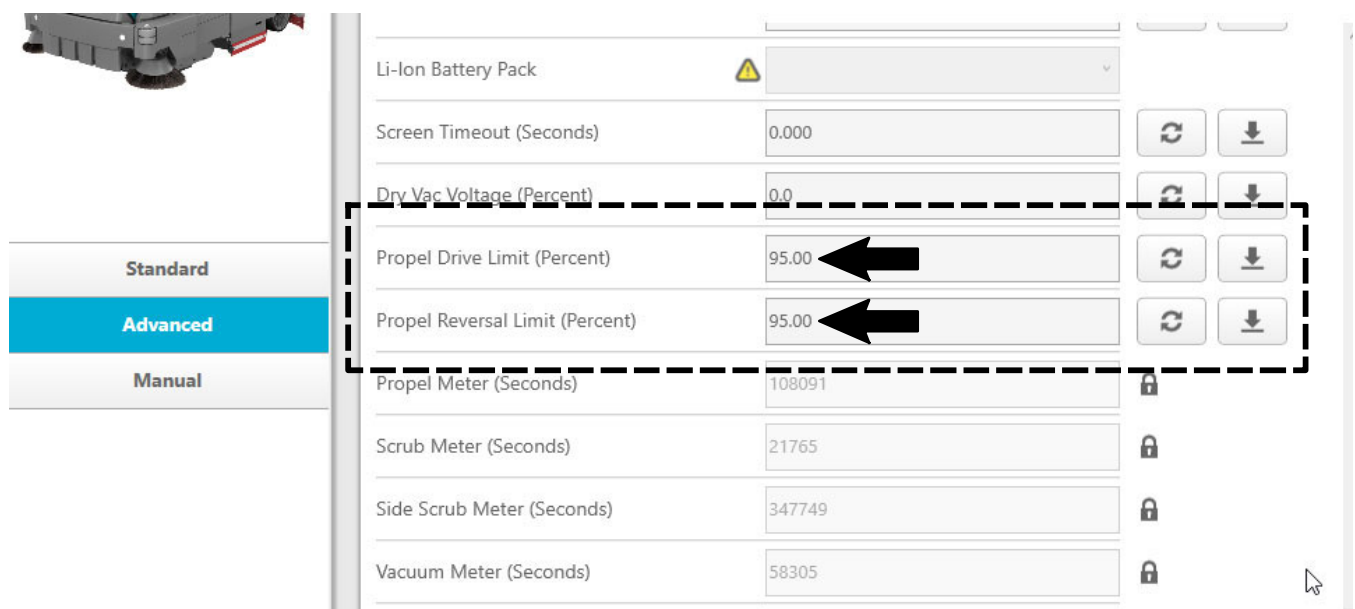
Standard
Advanced
Manual

Li-Ion Battery Pack

Screen Timeout (Seconds) 0.000

Dry Vac Voltage (Percent) 0.0

Propel Drive Limit (Percent) 95.00

Propel Reversal Limit (Percent) 95.00

Propel Meter (Seconds) 108091

Scrub Meter (Seconds) 21765

Side Scrub Meter (Seconds) 347749

Vacuum Meter (Seconds) 58305